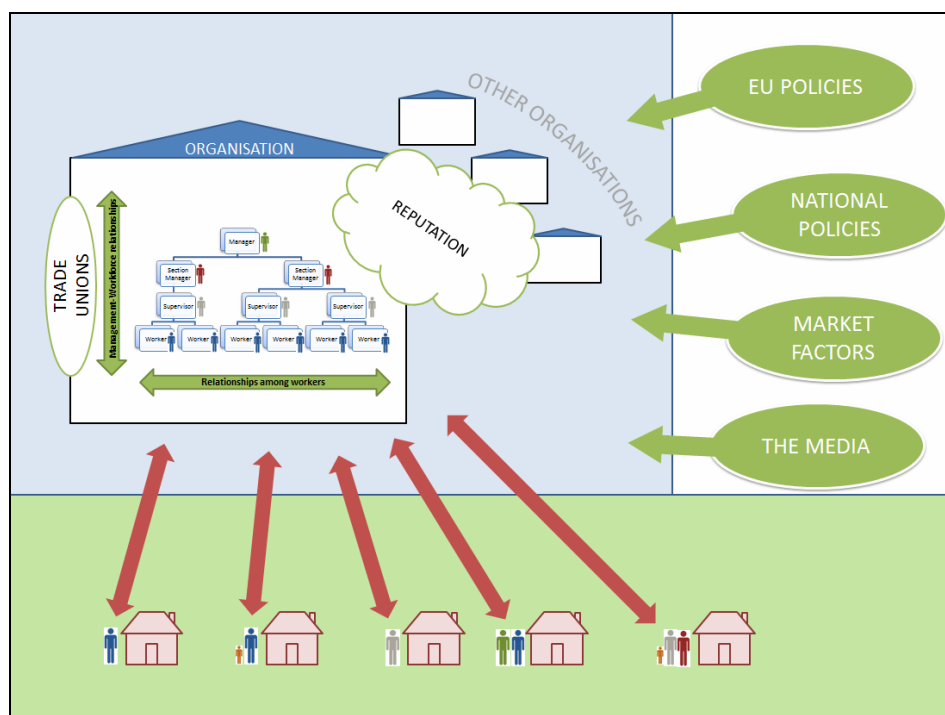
OTHER ORGANISATIONS

ORGANISATION

REPUTATION

TRADE UNIONS

Management-Workforce relationships

Manager

Section Manager

Section Manager

Supervisor

Supervisor

Supervisor

Worker

Worker

Worker

Worker

Worker

Worker

Relationships among workers

EU POLICIES

NATIONAL POLICIES

MARKET FACTORS

THE MEDIA